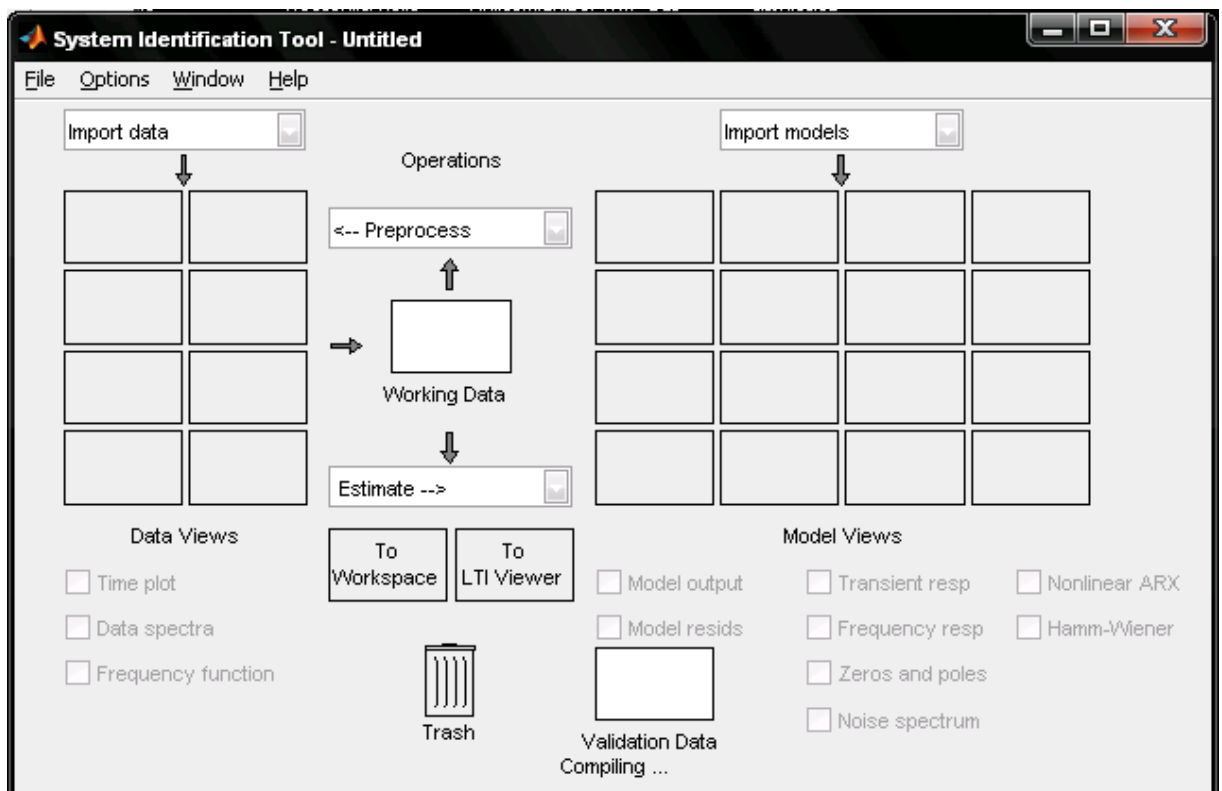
System Identification Tool - Untitled

File Options Window Help

Import data

Operations

Import models

<-- Preprocess

Working Data

Estimate -->

Data Views

To Workspace

To LTI Viewer

Model Views

Time plot

Data spectra

Frequency function

Model output

Model resids

Transient resp

Frequency resp

Zeros and poles

Noise spectrum

Nonlinear ARX

Hamm-Wiener

Trash

Validation Data

Compiling ...